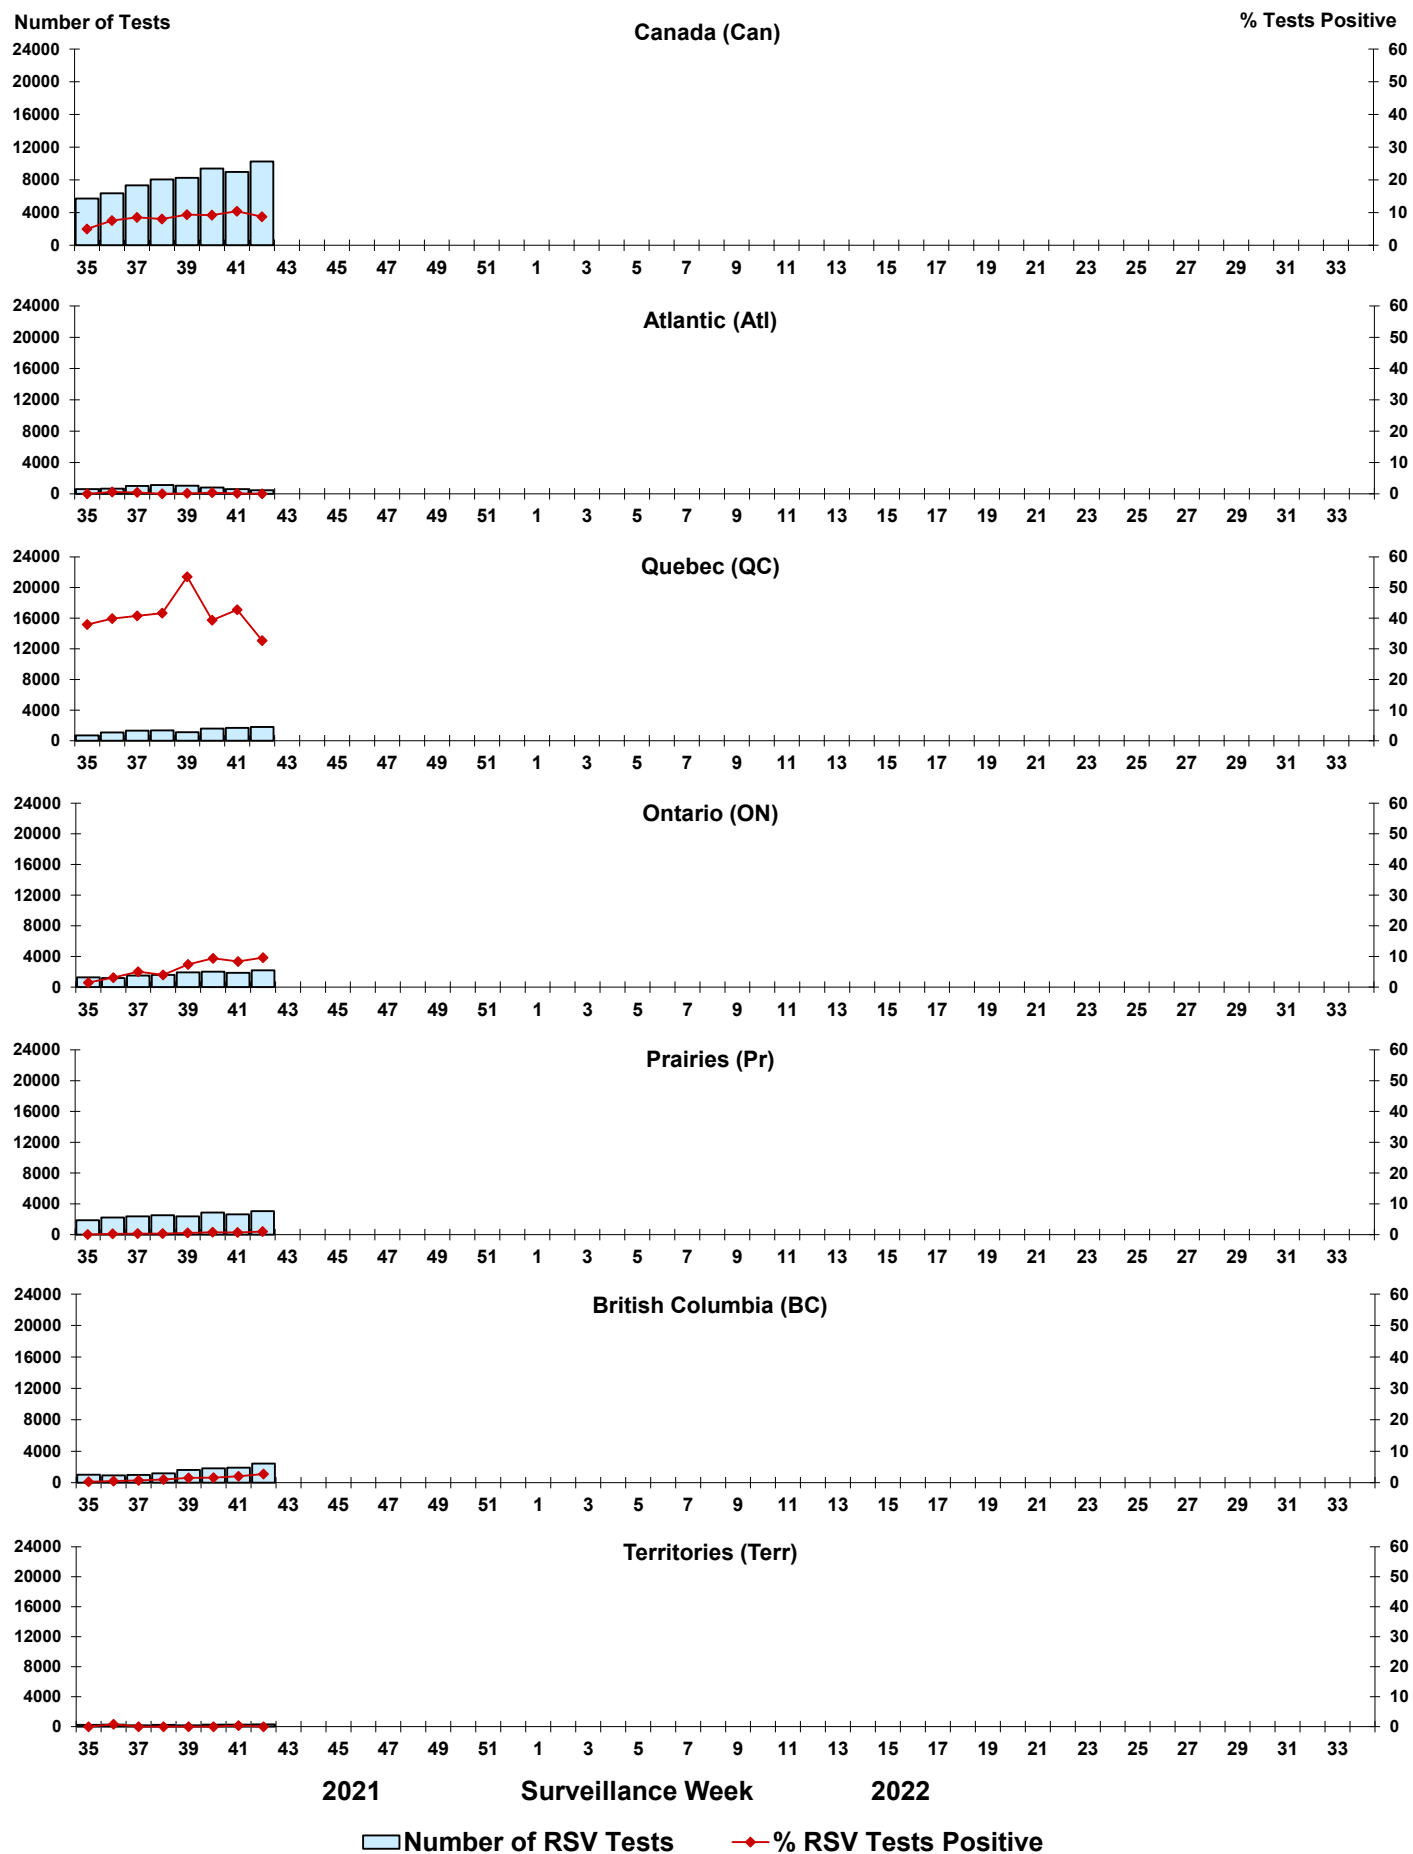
Number of Tests

Canada (Can)

% Tests Positive

24000
20000
16000
12000
8000
4000
0

60
50
40
30
20
10
0

35 37 39 41 43 45 47 49 51 1 3 5 7 9 11 13 15 17 19 21 23 25 27 29 31 33

Atlantic (Atl)

24000
20000
16000
12000
8000
4000
0

60
50
40
30
20
10
0

35 37 39 41 43 45 47 49 51 1 3 5 7 9 11 13 15 17 19 21 23 25 27 29 31 33

Quebec (QC)

24000
20000
16000
12000
8000
4000
0

60
50
40
30
20
10
0

35 37 39 41 43 45 47 49 51 1 3 5 7 9 11 13 15 17 19 21 23 25 27 29 31 33

Ontario (ON)

24000
20000
16000
12000
8000
4000
0

60
50
40
30
20
10
0

35 37 39 41 43 45 47 49 51 1 3 5 7 9 11 13 15 17 19 21 23 25 27 29 31 33

Prairies (Pr)

24000
20000
16000
12000
8000
4000
0

60
50
40
30
20
10
0

35 37 39 41 43 45 47 49 51 1 3 5 7 9 11 13 15 17 19 21 23 25 27 29 31 33

British Columbia (BC)

24000
20000
16000
12000
8000
4000
0

60
50
40
30
20
10
0

35 37 39 41 43 45 47 49 51 1 3 5 7 9 11 13 15 17 19 21 23 25 27 29 31 33

Territories (Terr)

24000
20000
16000
12000
8000
4000
0

60
50
40
30
20
10
0

35 37 39 41 43 45 47 49 51 1 3 5 7 9 11 13 15 17 19 21 23 25 27 29 31 33

2021 Surveillance Week 2022

Number of RSV Tests
% RSV Tests Positive